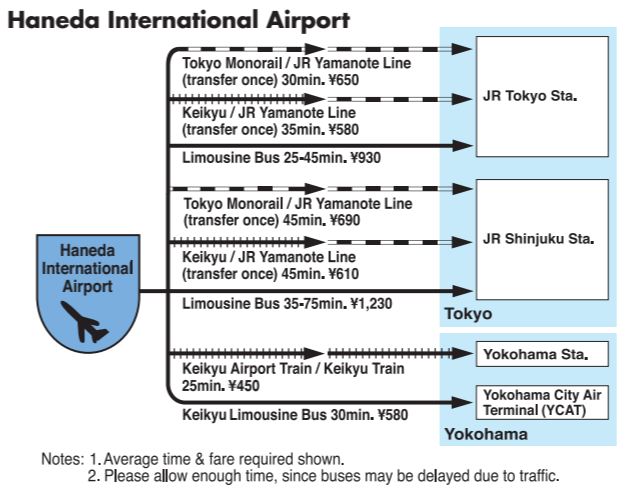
Haneda International Airport

Haneda International Airport

Tokyo Monorail / JR Yamanote Line (transfer once) 30min. ¥650

Keikyu / JR Yamanote Line (transfer once) 35min. ¥580

Limousine Bus 25-45min. ¥930

JR Tokyo Sta.

Tokyo Monorail / JR Yamanote Line (transfer once) 45min. ¥690

Keikyu / JR Yamanote Line (transfer once) 45min. ¥610

Limousine Bus 35-75min. ¥1,230

JR Shinjuku Sta.

Tokyo

Keikyu Airport Train / Keikyu Train 25min. ¥450

Yokohama Sta.

Keikyu Limousine Bus 30min. ¥580

Yokohama City Air Terminal (YCAT)

Yokohama

Notes: 1. Average time & fare required shown.
2. Please allow enough time, since buses may be delayed due to traffic.